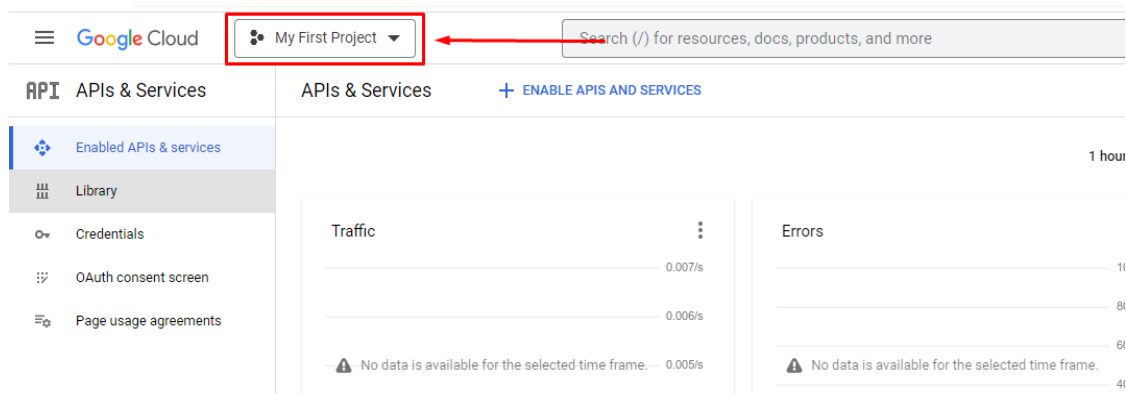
Google Cloud

My First Project

Search (/) for resources, docs, products, and more

API APIs & Services

APIs & Services

+ ENABLE APIS AND SERVICES

Enabled APIs & services

Library

Credentials

OAuth consent screen

Page usage agreements

1 hour

Traffic

0.007/s

0.006/s

No data is available for the selected time frame.

0.005/s

Errors

10

80

No data is available for the selected time frame.

60

40